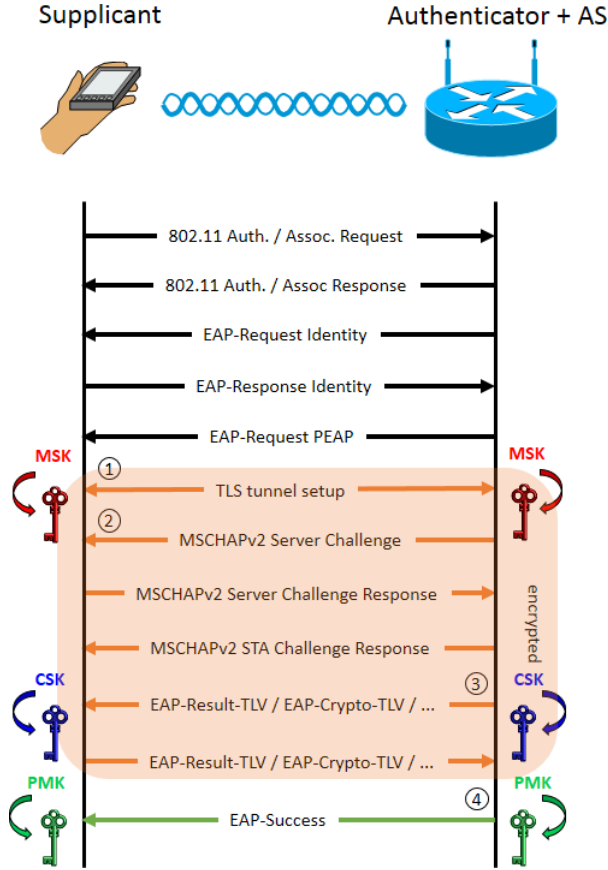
Supplicant

Authenticator + AS

802.11 Auth. / Assoc. Request

802.11 Auth. / Assoc Response

EAP-Request Identity

EAP-Response Identity

EAP-Request PEAP

MSK

MSK

①

TLS tunnel setup

②

MSCHAPv2 Server Challenge

MSCHAPv2 Server Challenge Response

encrypted

MSCHAPv2 STA Challenge Response

CSK

③

CSK

EAP-Result-TLV / EAP-Crypto-TLV / ...

EAP-Result-TLV / EAP-Crypto-TLV / ...

PMK

④

PMK

EAP-Success